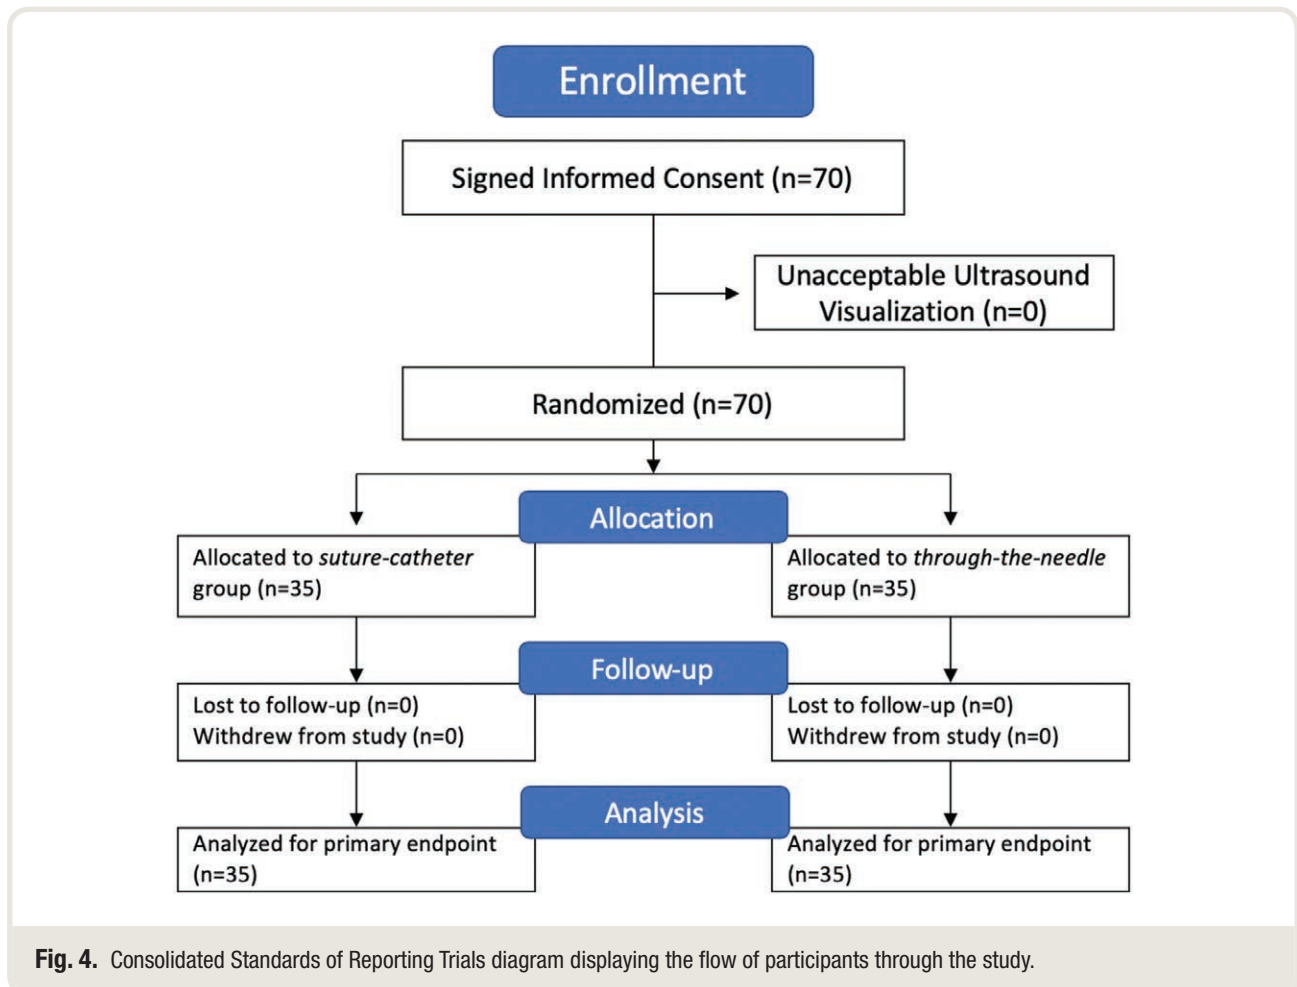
Enrollment

Signed Informed Consent (n=70)

Unacceptable Ultrasound Visualization (n=0)

Randomized (n=70)

Allocation

Allocated to *suture-catheter* group (n=35)

Allocated to *through-the-needle* group (n=35)

Follow-up

Lost to follow-up (n=0)
Withdrew from study (n=0)

Lost to follow-up (n=0)
Withdrew from study (n=0)

Analysis

Analyzed for primary endpoint (n=35)

Analyzed for primary endpoint (n=35)

**Fig. 4.** Consolidated Standards of Reporting Trials diagram displaying the flow of participants through the study.